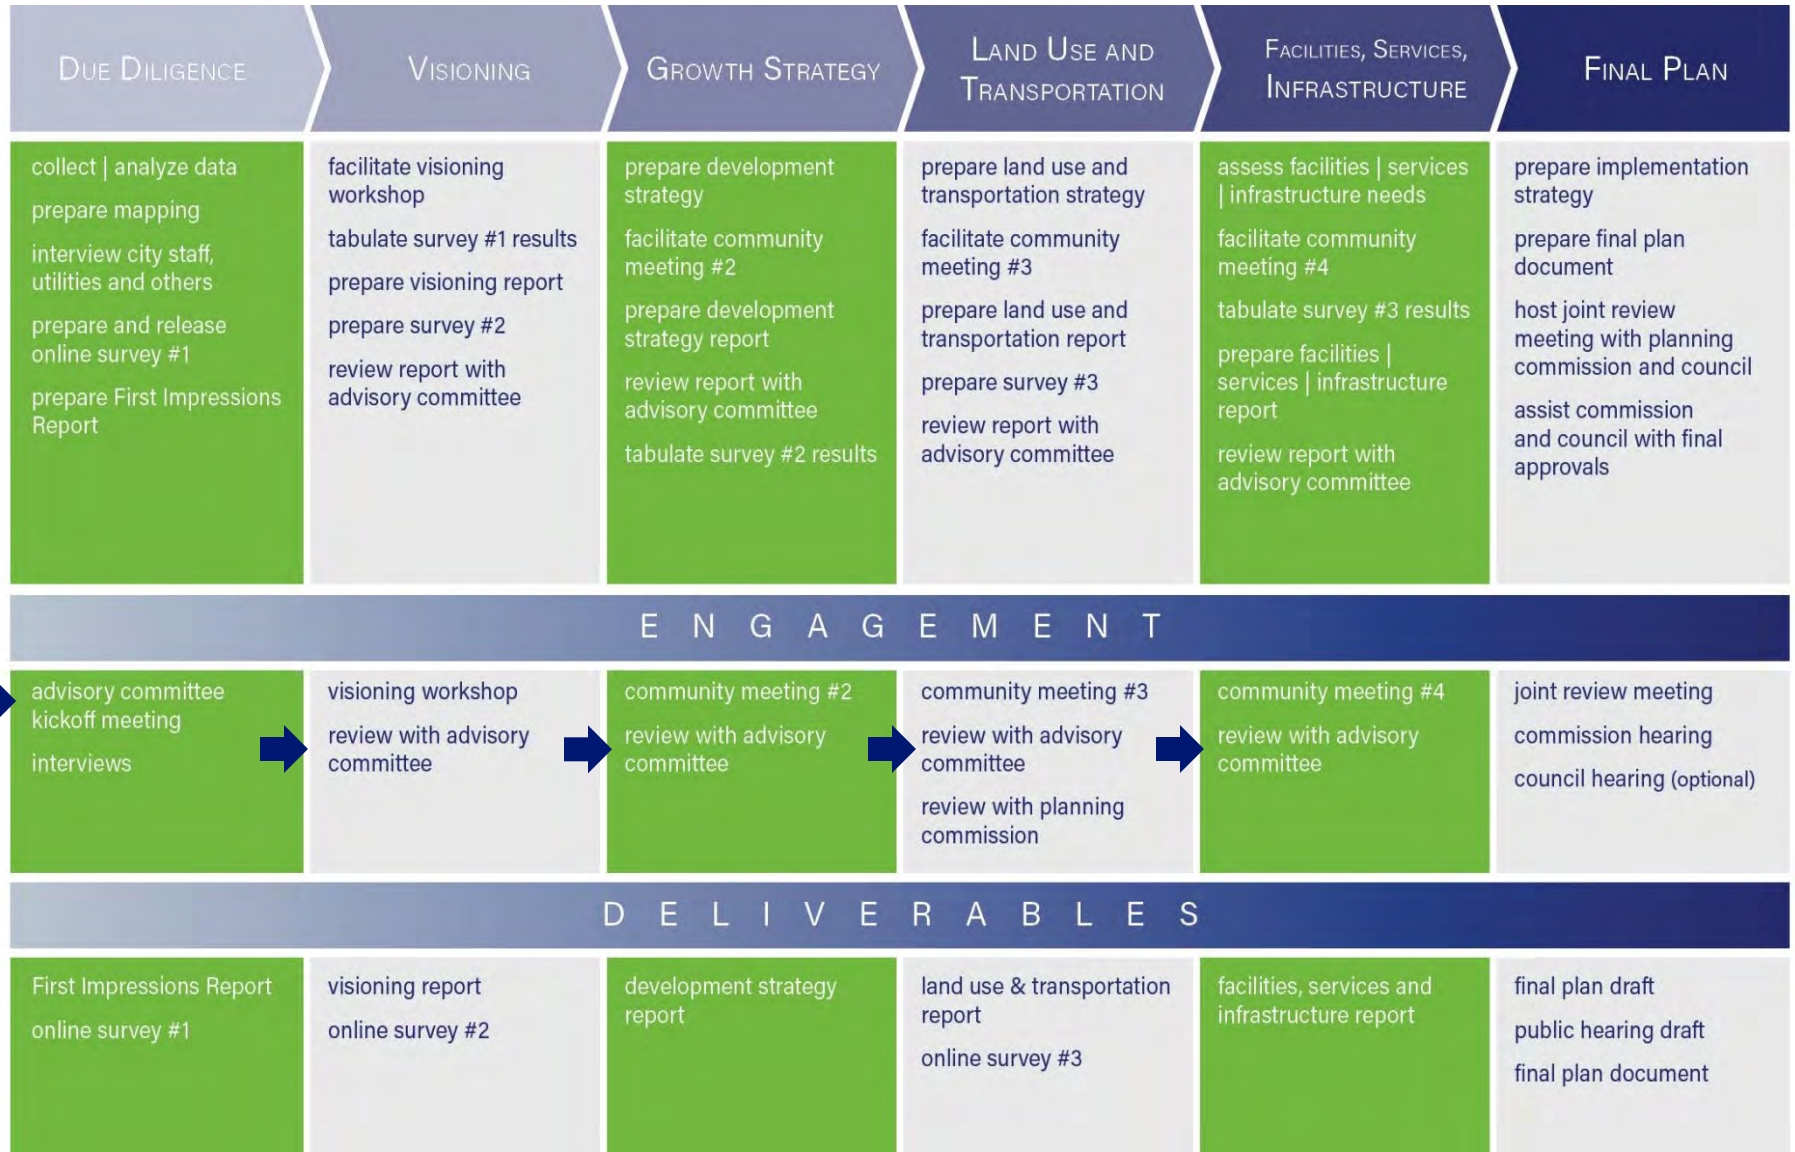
| Due Diligence | Visioning | Growth Strategy | Land Use and Transportation | Facilities, Services, Infrastructure | Final Plan |
|---|---|---|---|---|---|
| collect \| analyze data<br>prepare mapping<br>interview city staff, utilities and others<br>prepare and release online survey #1<br>prepare First Impressions Report | facilitate visioning workshop<br>tabulate survey #1 results<br>prepare visioning report<br>prepare survey #2<br>review report with advisory committee | prepare development strategy<br>facilitate community meeting #2<br>prepare development strategy report<br>review report with advisory committee<br>tabulate survey #2 results | prepare land use and transportation strategy<br>facilitate community meeting #3<br>prepare land use and transportation report<br>prepare survey #3<br>review report with advisory committee | assess facilities \| services \| infrastructure needs<br>facilitate community meeting #4<br>tabulate survey #3 results<br>prepare facilities \| services \| infrastructure report<br>review report with advisory committee | prepare implementation strategy<br>prepare final plan document<br>host joint review meeting with planning commission and council<br>assist commission and council with final approvals |

ENGAGEMENT

| | | | | | |
|---|---|---|---|---|---|
| advisory committee kickoff meeting<br>interviews | visioning workshop<br>review with advisory committee | community meeting #2<br>review with advisory committee | community meeting #3<br>review with advisory committee<br>review with planning commission | community meeting #4<br>review with advisory committee | joint review meeting<br>commission hearing<br>council hearing (optional) |

DELIVERABLES

| | | | | | |
|---|---|---|---|---|---|
| First Impressions Report<br>online survey #1 | visioning report<br>online survey #2 | development strategy report | land use & transportation report<br>online survey #3 | facilities, services and infrastructure report | final plan draft<br>public hearing draft<br>final plan document |